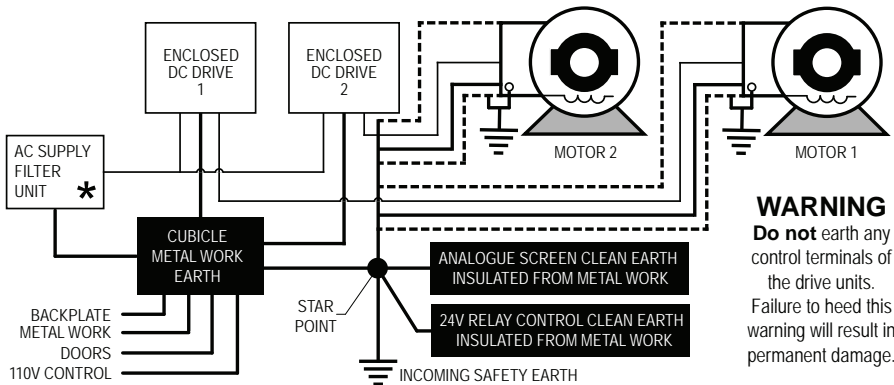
ENCLOSED DC DRIVE 1

ENCLOSED DC DRIVE 2

MOTOR 2

MOTOR 1

AC SUPPLY FILTER UNIT *

CUBICLE METAL WORK EARTH

WARNING
**Do not** earth any control terminals of the drive units. Failure to heed this warning will result in permanent damage.

ANALOGUE SCREEN CLEAN EARTH INSULATED FROM METAL WORK

STAR POINT

24V RELAY CONTROL CLEAN EARTH INSULATED FROM METAL WORK

BACKPLATE
METAL WORK
DOORS
110V CONTROL

INCOMING SAFETY EARTH